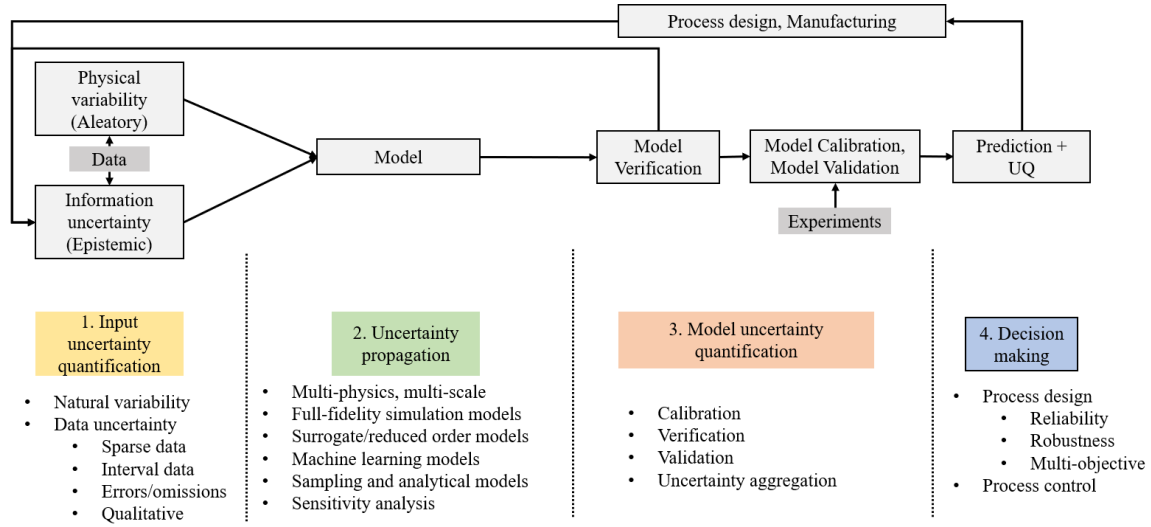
Process design, Manufacturing

Physical variability (Aleatory)

Data

Information uncertainty (Epistemic)

Model

Model Verification

Model Calibration, Model Validation

Experiments

Prediction + UQ

1. Input uncertainty quantification

- Natural variability
- Data uncertainty
  - Sparse data
  - Interval data
  - Errors/omissions
  - Qualitative

2. Uncertainty propagation

- Multi-physics, multi-scale
- Full-fidelity simulation models
- Surrogate/reduced order models
- Machine learning models
- Sampling and analytical models
- Sensitivity analysis

3. Model uncertainty quantification

- Calibration
- Verification
- Validation
- Uncertainty aggregation

4. Decision making

- Process design
  - Reliability
  - Robustness
  - Multi-objective
- Process control